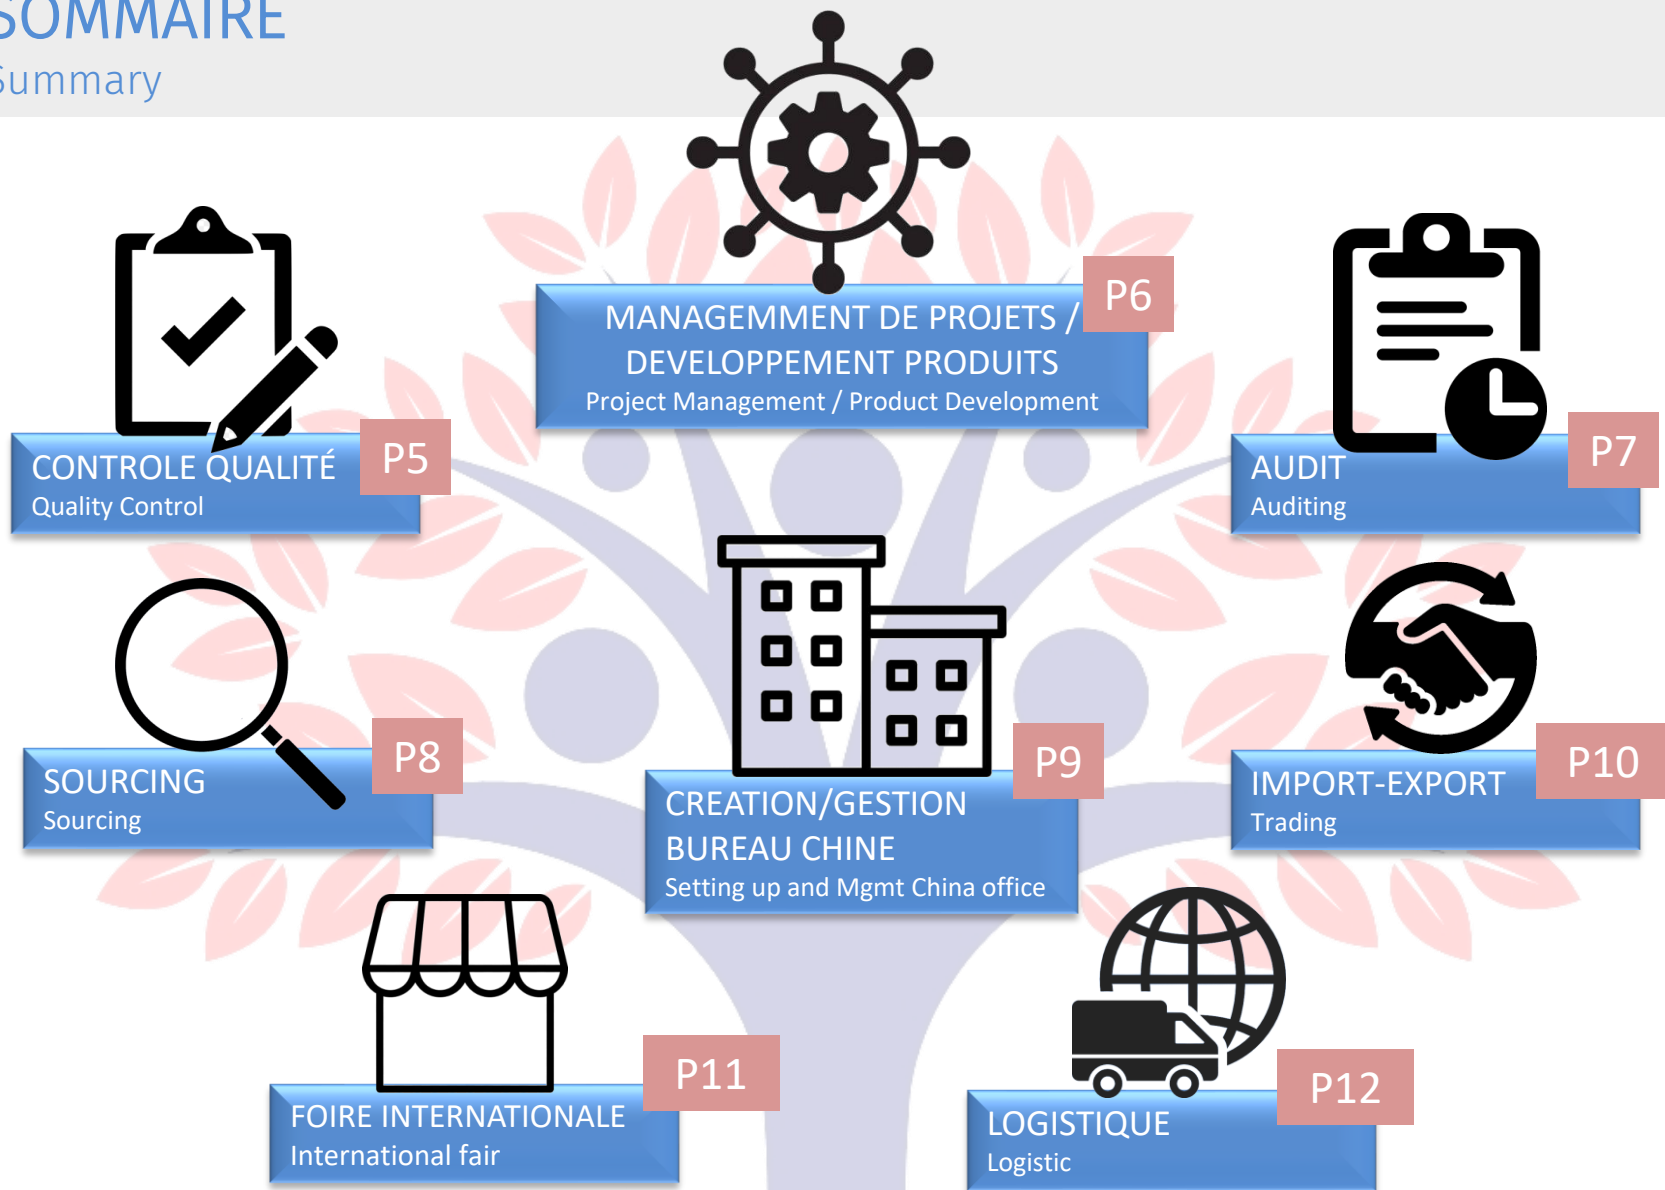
SOMMAIRE
Summary

MANAGEMMENT DE PROJETS / DEVELOPPEMENT PRODUITS
Project Management / Product Development
P6

CONTROLE QUALITÉ
Quality Control
P5

AUDIT
Auditing
P7

SOURCING
Sourcing
P8

CREATION/GESTION BUREAU CHINE
Setting up and Mgmt China office
P9

IMPORT-EXPORT
Trading
P10

FOIRE INTERNATIONALE
International fair
P11

LOGISTIQUE
Logistic
P12